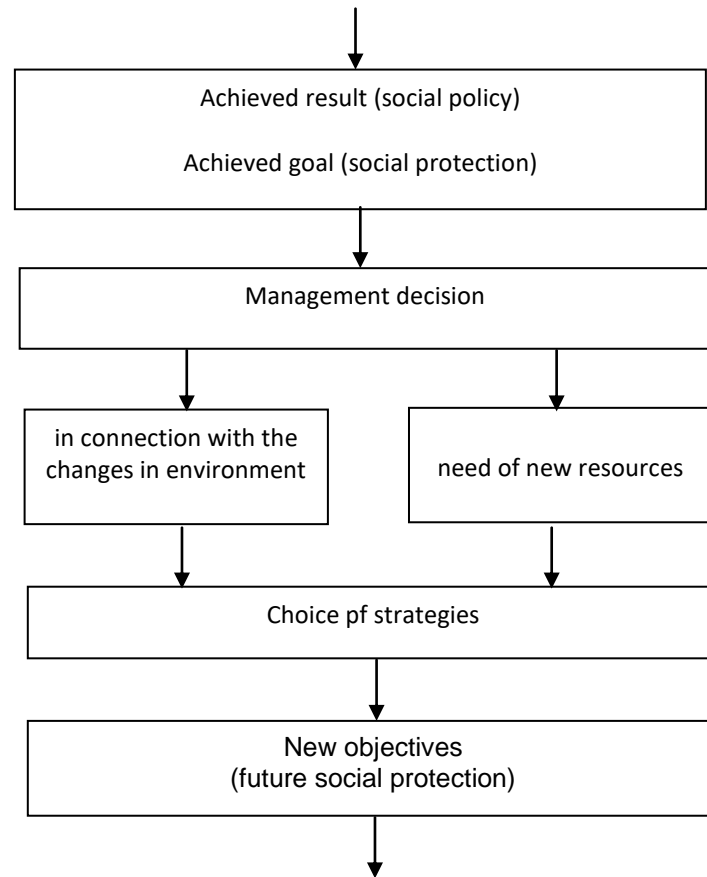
Achieved result (social policy)

Achieved goal (social protection)

Management decision

in connection with the changes in environment

need of new resources

Choice pf strategies

New objectives
(future social protection)